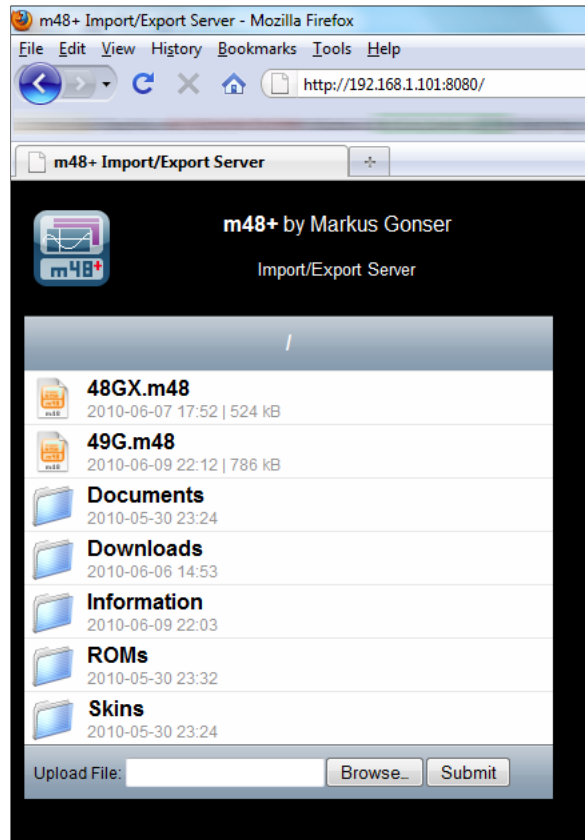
m48+ Import/Export Server - Mozilla Firefox

File Edit View History Bookmarks Tools Help

http://192.168.1.101:8080/

m48+ Import/Export Server

m48+

m48+ by Markus Gonser

Import/Export Server

/

48GX.m48
2010-06-07 17:52 | 524 kB

49G.m48
2010-06-09 22:12 | 786 kB

Documents
2010-05-30 23:24

Downloads
2010-06-06 14:53

Information
2010-06-09 22:03

ROMs
2010-05-30 23:32

Skins
2010-05-30 23:24

Upload File: Browse... Submit